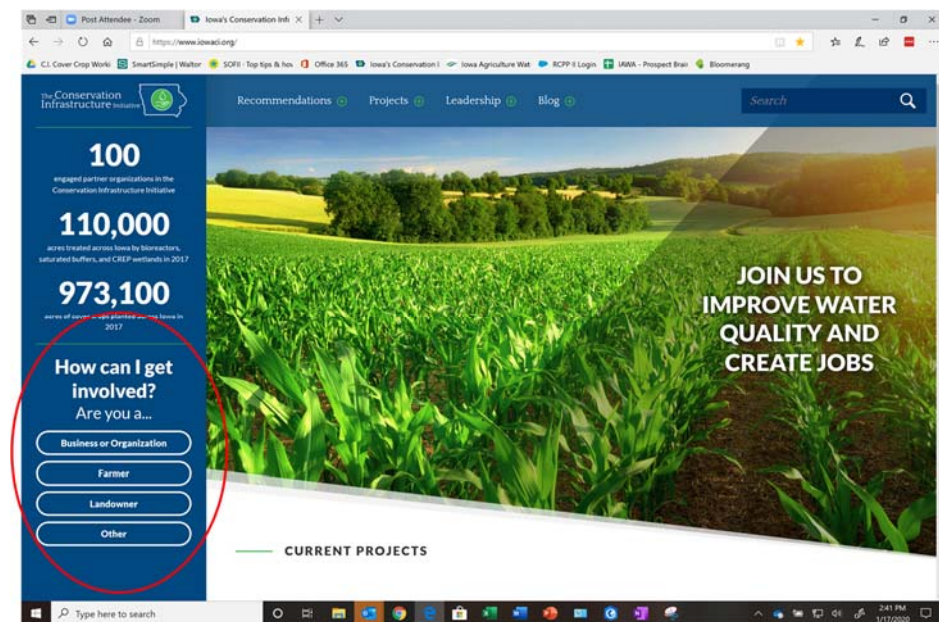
Post Attendee - Zoom
Iowa's Conservation Infi
https://www.iowaci.org/
C.I. Cover Crop Worki SmartSimple | Waltor SOFII - Top tips & hov Office 365 Iowa's Conservation I Iowa Agriculture Wat RCPP II Login IAWA - Prospect Brai Bloomerang

The Conservation Infrastructure Initiative

Recommendations Projects Leadership Blog
Search

100
engaged partner organizations in the Conservation Infrastructure Initiative

110,000
acres treated across Iowa by bioreactors, saturated buffers, and CREP wetlands in 2017

973,100
acres of cover crops planted across Iowa in 2017

How can I get involved?
Are you a...
Business or Organization
Farmer
Landowner
Other

JOIN US TO IMPROVE WATER QUALITY AND CREATE JOBS

CURRENT PROJECTS

Type here to search
2:41 PM
1/17/2020